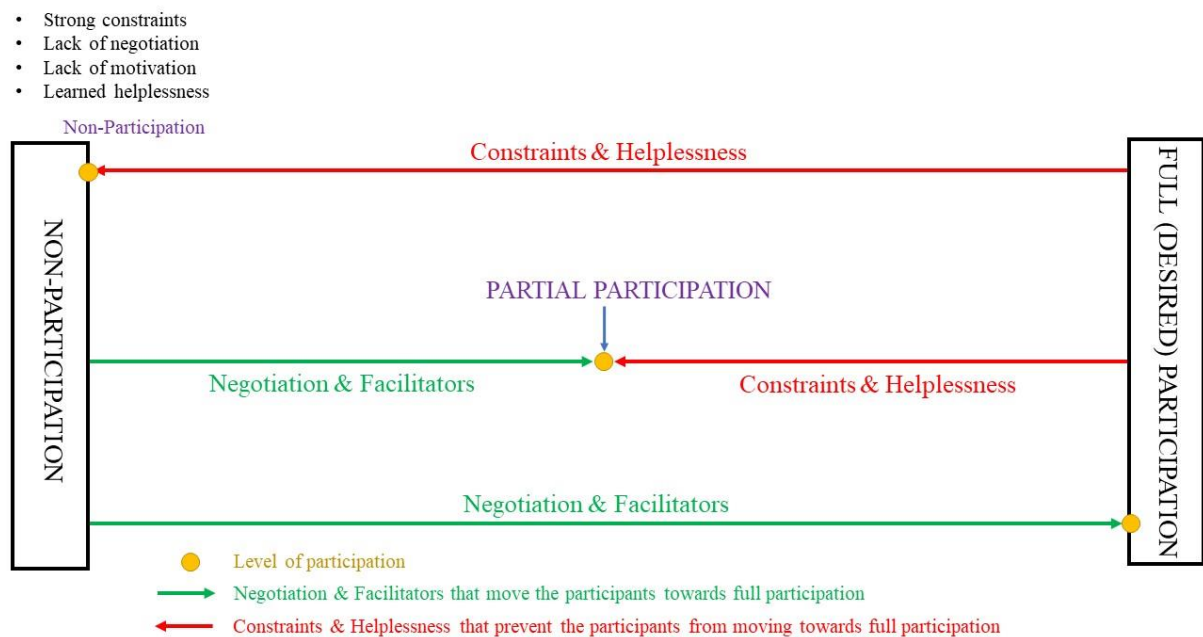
• Strong constraints
• Lack of negotiation
• Lack of motivation
• Learned helplessness

Non-Participation

Constraints & Helplessness

NON-PARTICIPATION

FULL (DESIRED) PARTICIPATION

PARTIAL PARTICIPATION

Negotiation & Facilitators

Constraints & Helplessness

Negotiation & Facilitators

Level of participation

Negotiation & Facilitators that move the participants towards full participation

Constraints & Helplessness that prevent the participants from moving towards full participation